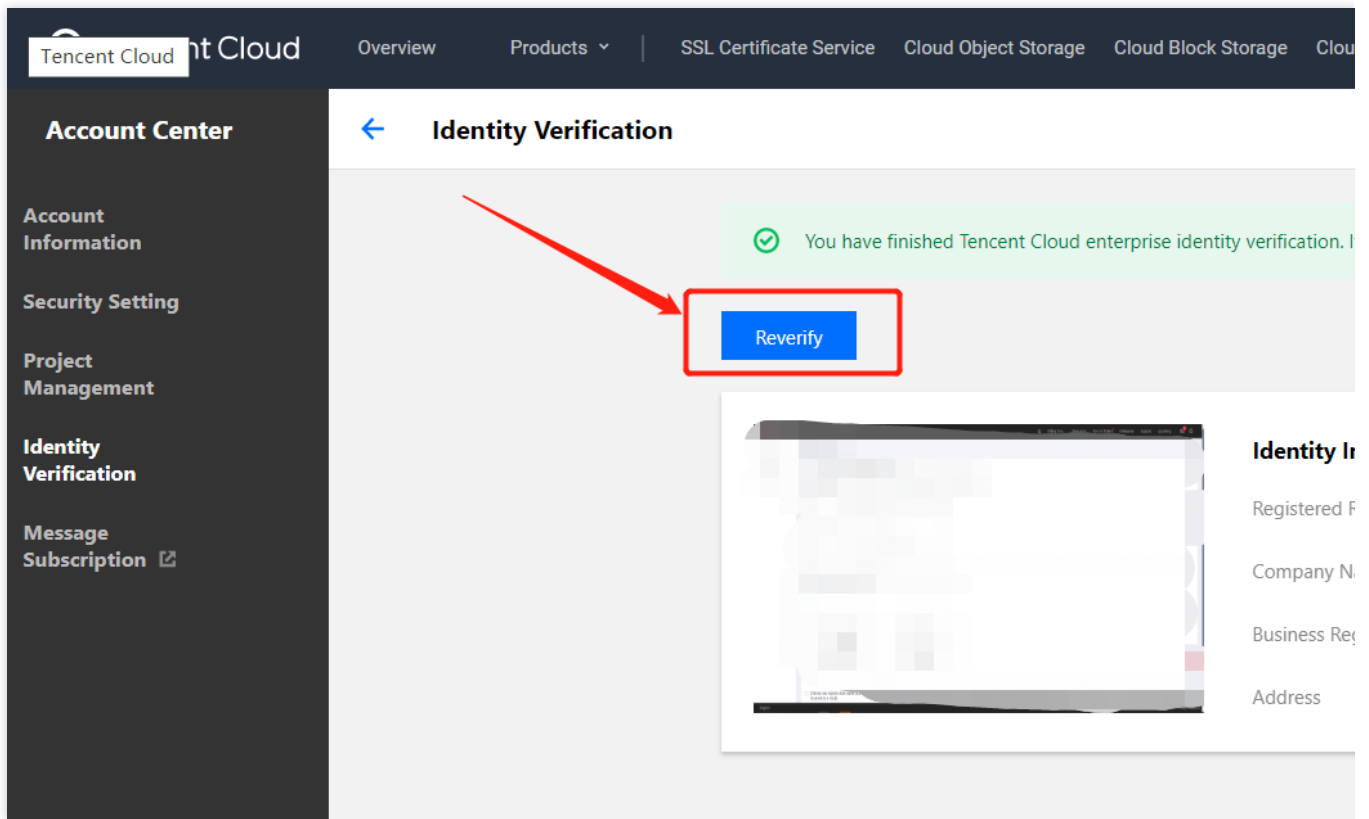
Tencent Cloud nt Cloud

Overview Products SSL Certificate Service Cloud Object Storage Cloud Block Storage Clou

Account Center

Account Information

Security Setting

Project Management

Identity Verification

Message Subscription

Identity Verification

You have finished Tencent Cloud enterprise identity verification. I

Reverify

Identity In

Registered F

Company Na

Business Reg

Address